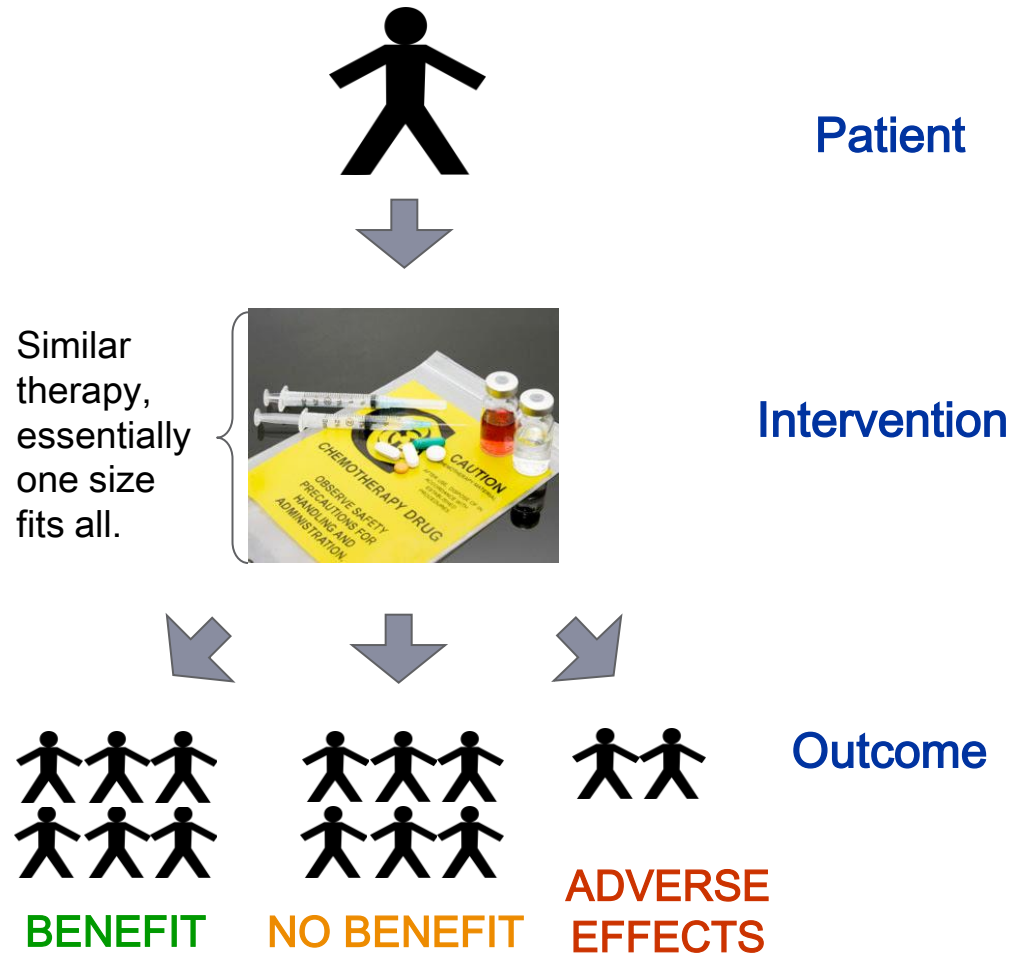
Patient

Similar therapy, essentially one size fits all.

CAUTION

CHEMOTHERAPY DRUG

OBSERVE SAFETY PRECAUTIONS FOR HANDLING AND ADMINISTRATION.

Intervention

Outcome

BENEFIT

NO BENEFIT

ADVERSE EFFECTS